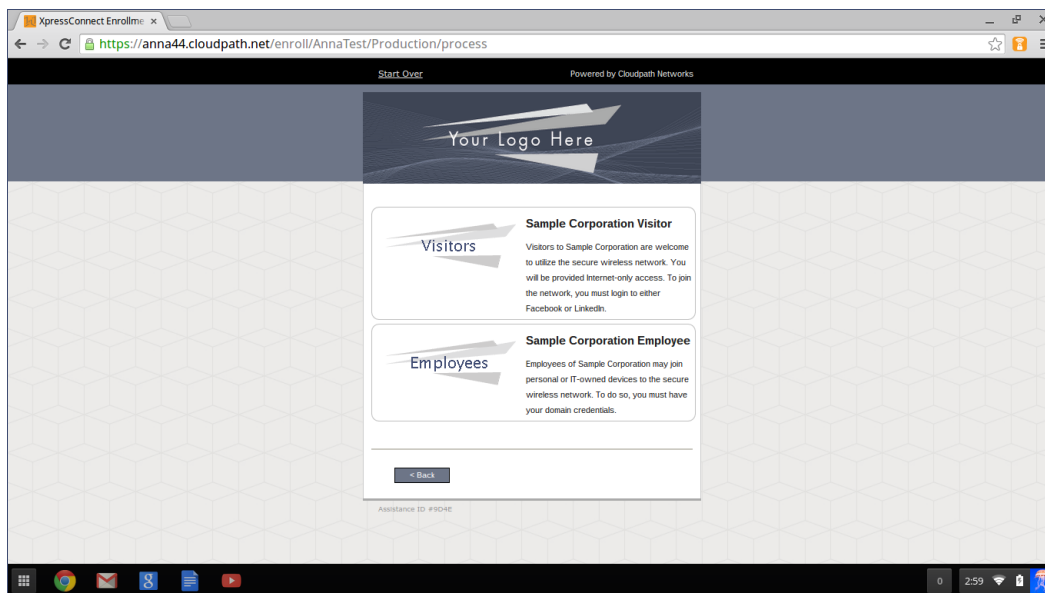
XpressConnect Enrollme ×

https://anna44.cloudpath.net/enroll/AnnaTest/Production/process

Start Over

Powered by Cloudpath Networks

Your Logo Here

Visitors

Sample Corporation Visitor

Visitors to Sample Corporation are welcome to utilize the secure wireless network. You will be provided Internet-only access. To join the network, you must login to either Facebook or LinkedIn.

Employees

Sample Corporation Employee

Employees of Sample Corporation may join personal or IT-owned devices to the secure wireless network. To do so, you must have your domain credentials.

< Back

Assistance ID #9D4E

0

2:59